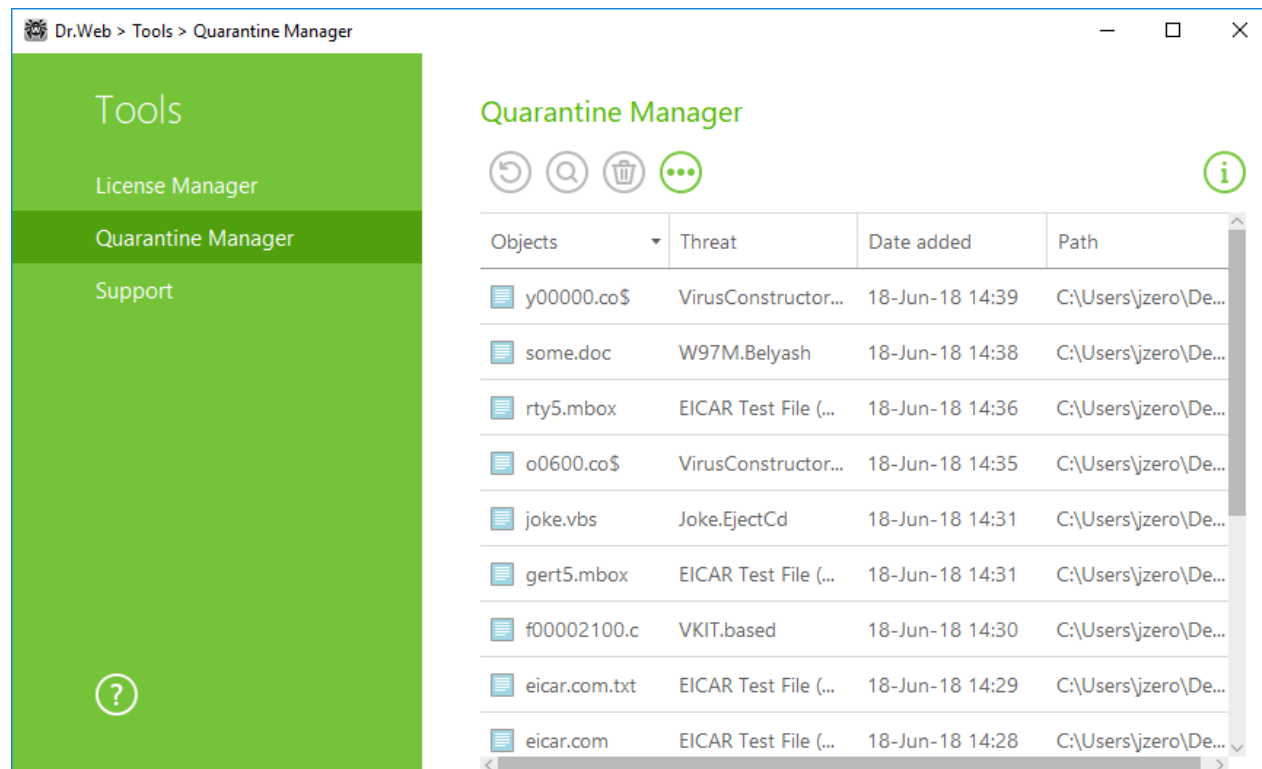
Dr.Web > Tools > Quarantine Manager

Tools

License Manager

Quarantine Manager

Support

Quarantine Manager

| Objects | Threat | Date added | Path |
|---|---|---|---|
| y00000.co$ | VirusConstructor... | 18-Jun-18 14:39 | C:\Users\jzero\De... |
| some.doc | W97M.Belyash | 18-Jun-18 14:38 | C:\Users\jzero\De... |
| rty5.mbox | EICAR Test File (... | 18-Jun-18 14:36 | C:\Users\jzero\De... |
| o0600.co$ | VirusConstructor... | 18-Jun-18 14:35 | C:\Users\jzero\De... |
| joke.vbs | Joke.EjectCd | 18-Jun-18 14:31 | C:\Users\jzero\De... |
| gert5.mbox | EICAR Test File (... | 18-Jun-18 14:31 | C:\Users\jzero\De... |
| f00002100.c | VKIT.based | 18-Jun-18 14:30 | C:\Users\jzero\De... |
| eicar.com.txt | EICAR Test File (... | 18-Jun-18 14:29 | C:\Users\jzero\De... |
| eicar.com | EICAR Test File (... | 18-Jun-18 14:28 | C:\Users\jzero\De... |